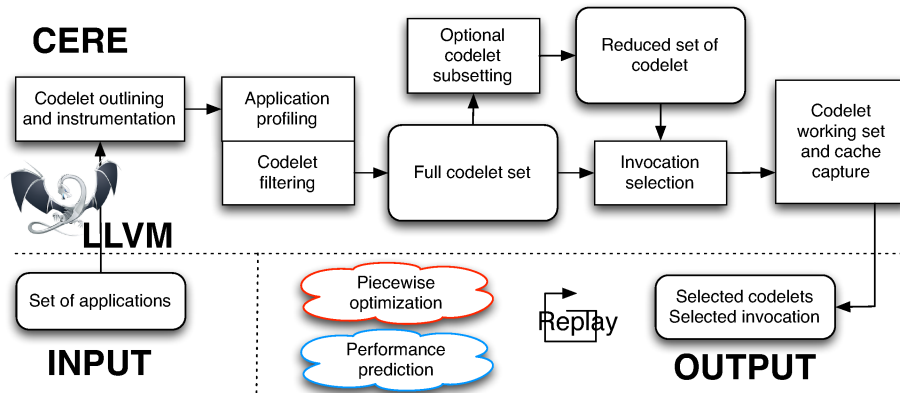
CERE

Codelet outlining and instrumentation

Application profiling

Codelet filtering

Optional codelet subsetting

Full codelet set

Reduced set of codelet

Invocation selection

Codelet working set and cache capture

LLVM

Set of applications

INPUT

Piecewise optimization

Performance prediction

Replay

Selected codelets
Selected invocation

OUTPUT